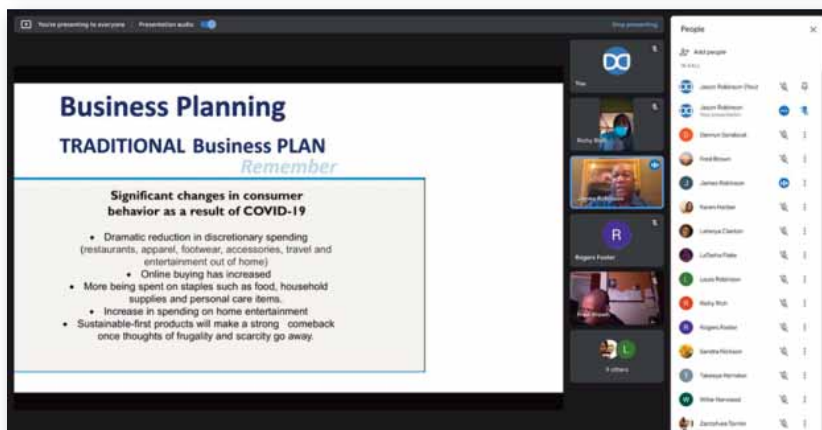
You're presenting to everyone Presentation audio

Stop presenting

Business Planning

TRADITIONAL Business PLAN

Remember

Significant changes in consumer behavior as a result of COVID-19

• Dramatic reduction in discretionary spending (restaurants, apparel, footwear, accessories, travel and entertainment out of home)

• Online buying has increased

• More being spent on staples such as food, household supplies and personal care items.

• Increase in spending on home entertainment

• Sustainable-first products will make a strong comeback once thoughts of frugality and scarcity go away.

You

Richy Rich

James Robinson

R

Rogers Foster

Fred Brown

9 others

People

Add people

IN CALL

Jason Robinson (You)

Jason Robinson

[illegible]

Dermot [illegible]

Fred Brown

James Robinson

Karen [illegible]

Latonya Clanton

LaTasha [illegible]

Louis Robinson

Richy Rich

Rogers Foster

Sandra Nickson

Takesya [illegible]

Willie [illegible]

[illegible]